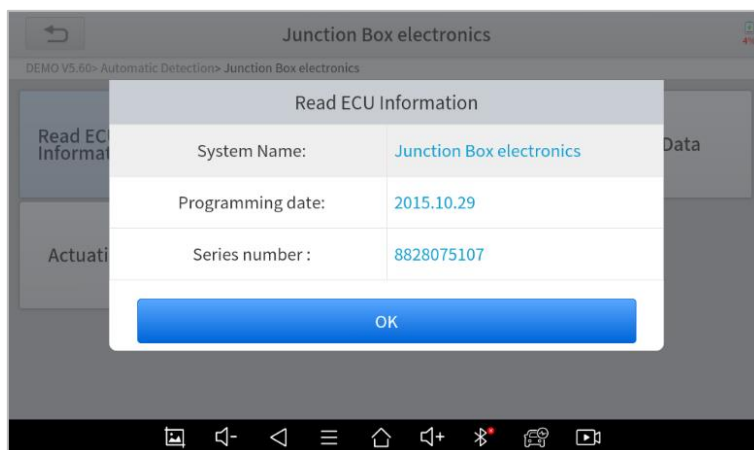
Junction Box electronics

DEMO V5.60> Automatic Detection> Junction Box electronics

Read ECU Informat

Data

Actuati

Read ECU Information

| System Name: | Junction Box electronics |
|---|---|
| Programming date: | 2015.10.29 |
| Series number : | 8828075107 |

OK